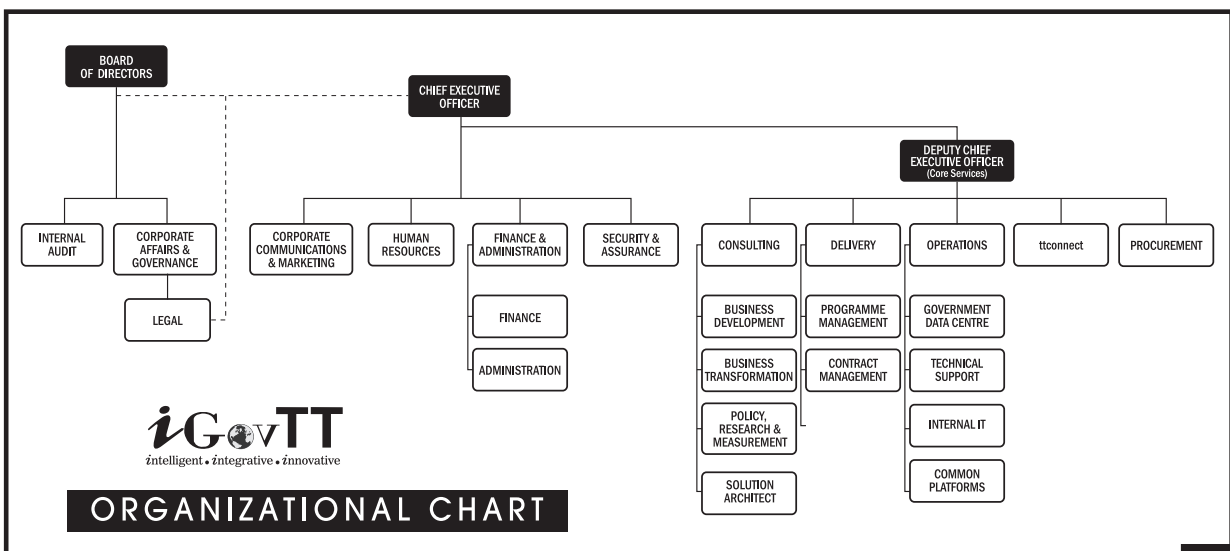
BOARD OF DIRECTORS

CHIEF EXECUTIVE OFFICER

DEPUTY CHIEF EXECUTIVE OFFICER
(Core Services)

INTERNAL AUDIT

CORPORATE AFFAIRS & GOVERNANCE

LEGAL

CORPORATE COMMUNICATIONS & MARKETING

HUMAN RESOURCES

FINANCE & ADMINISTRATION

FINANCE

ADMINISTRATION

SECURITY & ASSURANCE

CONSULTING

BUSINESS DEVELOPMENT

BUSINESS TRANSFORMATION

POLICY, RESEARCH & MEASUREMENT

SOLUTION ARCHITECT

DELIVERY

PROGRAMME MANAGEMENT

CONTRACT MANAGEMENT

OPERATIONS

GOVERNMENT DATA CENTRE

TECHNICAL SUPPORT

INTERNAL IT

COMMON PLATFORMS

ttconnect

PROCUREMENT

iGovTT
intelligent . integrative . innovative

ORGANIZATIONAL CHART